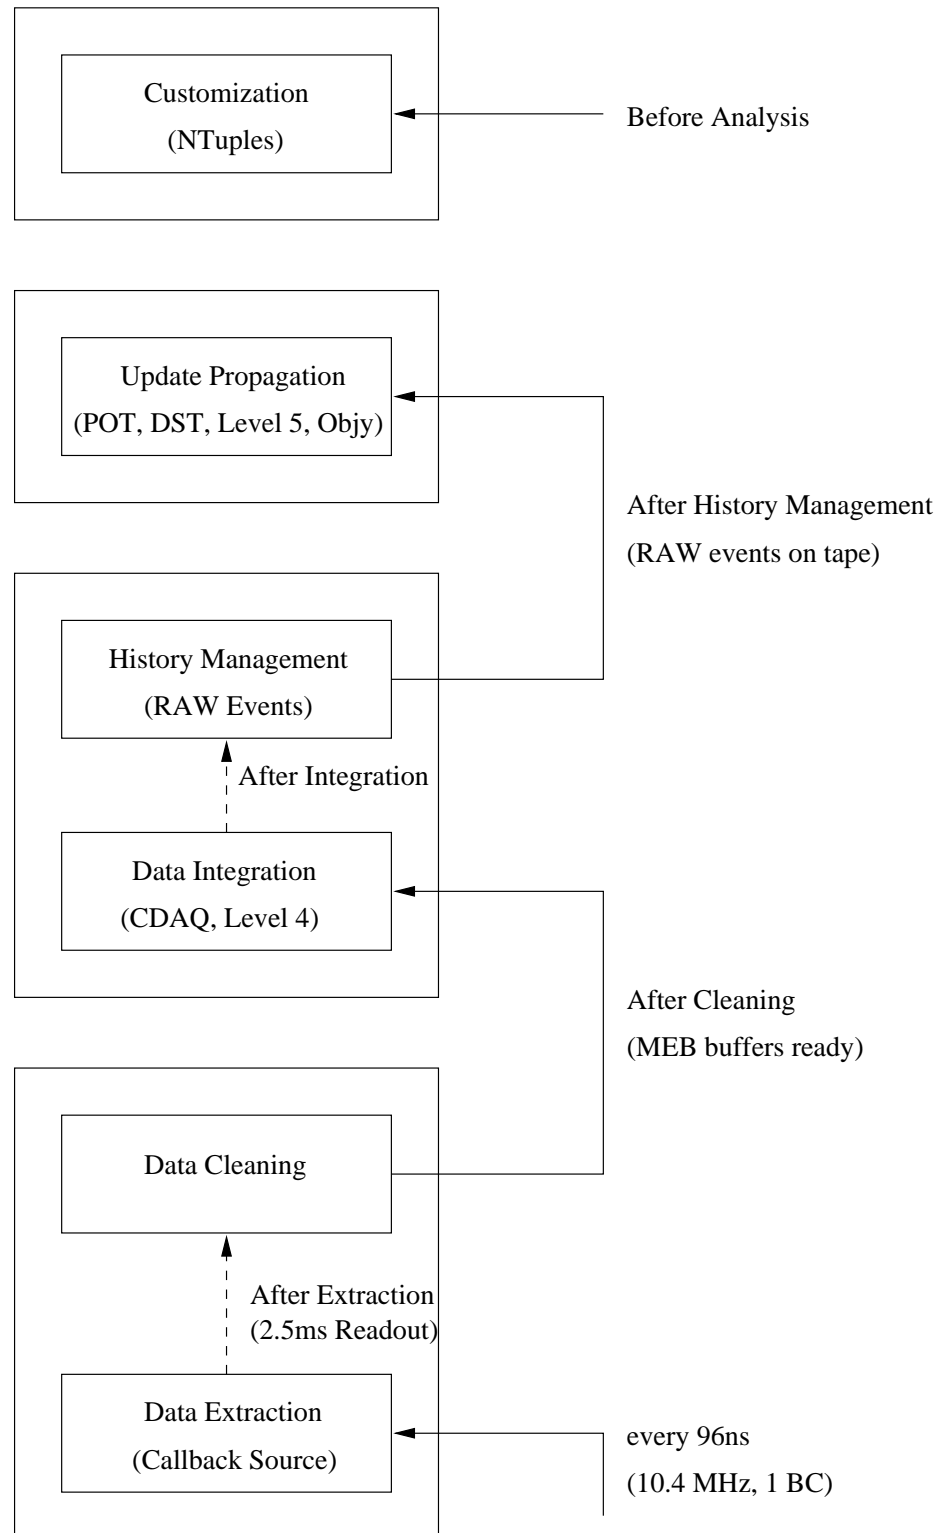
Customization
(NTuples)

Before Analysis

Update Propagation
(POT, DST, Level 5, Objy)

After History Management
(RAW events on tape)

History Management
(RAW Events)

After Integration

Data Integration
(CDAQ, Level 4)

After Cleaning
(MEB buffers ready)

Data Cleaning

After Extraction
(2.5ms Readout)

Data Extraction
(Callback Source)

every 96ns
(10.4 MHz, 1 BC)